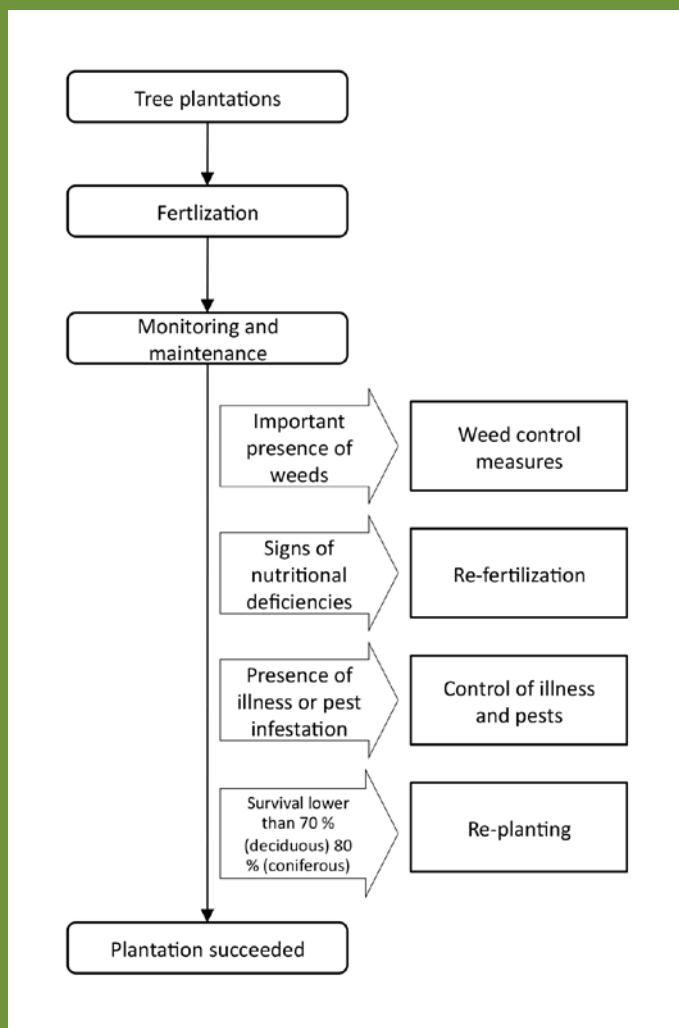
Tree plantations

Fertlization

Monitoring and maintenance

Important presence of weeds

Weed control measures

Signs of nutritional deficiencies

Re-fertilization

Presence of illness or pest infestation

Control of illness and pests

Survival lower than 70 % (deciduous) 80 % (coniferous)

Re-planting

Plantation succeeded